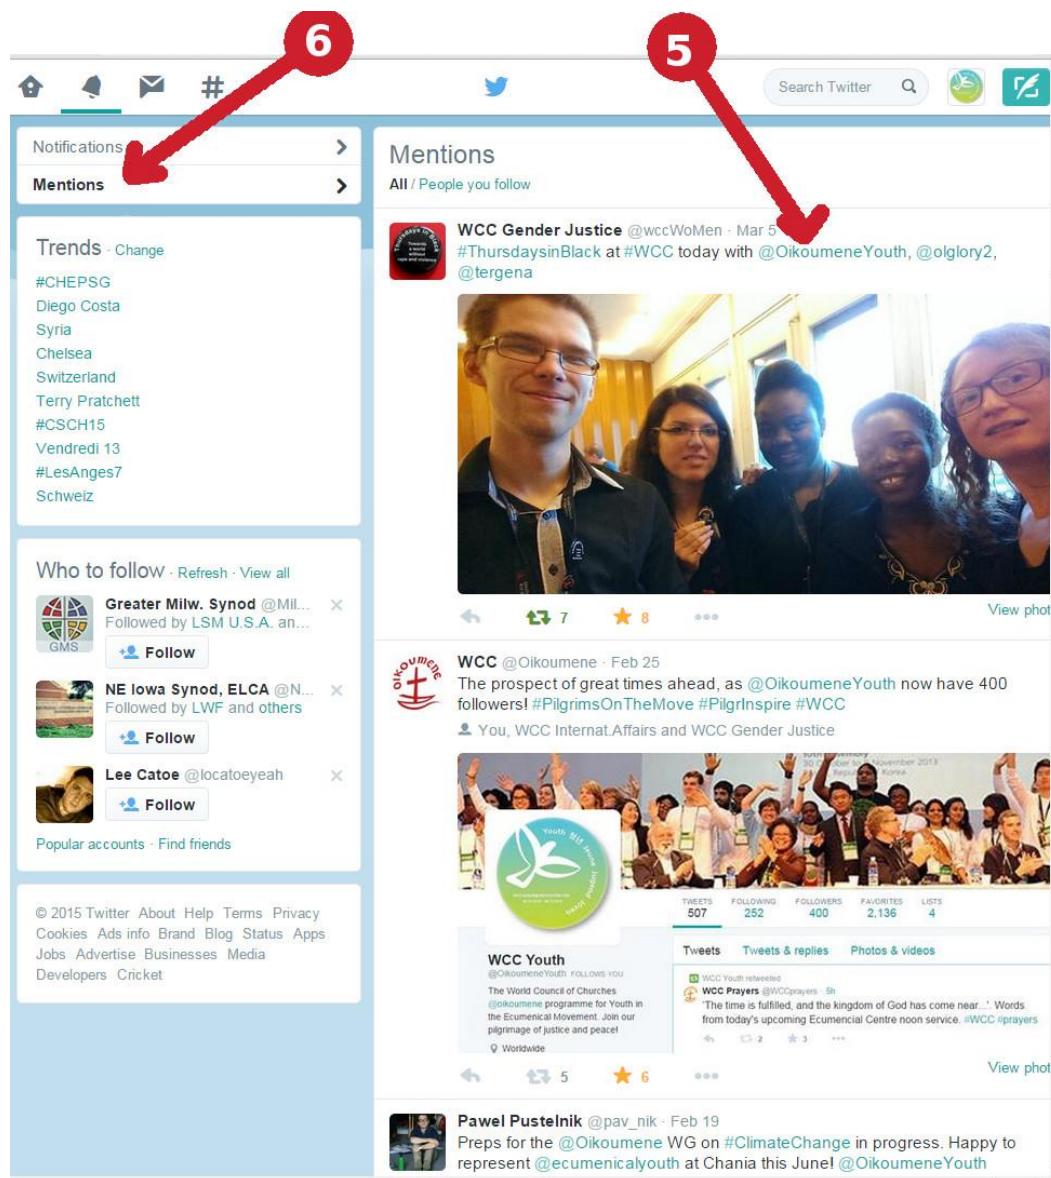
6

5

Search Twitter

Notifications

Mentions

Trends · Change

#CHEPSG
Diego Costa
Syria
Chelsea
Switzerland
Terry Pratchett
#CSCH15
Vendredi 13
#LesAnges7
Schweiz

Who to follow · Refresh · View all

Greater Milw. Synod @Mil...
Followed by LSM U.S.A. an...
GMS
Follow

NE Iowa Synod, ELCA @N...
Followed by LWF and others
Follow

Lee Catoe @locatoeyeah
Follow

Popular accounts · Find friends

© 2015 Twitter About Help Terms Privacy Cookies Ads info Brand Blog Status Apps Jobs Advertise Businesses Media Developers Cricket

Mentions

All / People you follow

WCC Gender Justice @wccWoMen · Mar 5
#ThursdaysinBlack at #WCC today with @OikoumeneYouth, @olglory2, @tergena

7 8

View phot

WCC @Oikoumene · Feb 25
The prospect of great times ahead, as @OikoumeneYouth now have 400 followers! #PilgrimsOnTheMove #PilgrInspire #WCC

You, WCC Internat.Affairs and WCC Gender Justice

TWEETS 507 FOLLOWING 252 FOLLOWERS 400 FAVORITES 2,136 LISTS 4

Tweets Tweets & replies Photos & videos

WCC Youth
@OikoumeneYouth FOLLOWS YOU
The World Council of Churches @oikoumene programme for Youth in the Ecumenical Movement. Join our pilgrimage of justice and peace!
Worldwide

WCC Youth retweeted
WCC Prayers @WCCprayers · 5h
'The time is fulfilled, and the kingdom of God has come near...'. Words from today's upcoming Ecumencial Centre noon service. #WCC #prayers

5 6

View phot

Pawel Pustelnik @pav_nik · Feb 19
Preps for the @Oikoumene WG on #ClimateChange in progress. Happy to represent @ecumenicalyouth at Chania this June! @OikoumeneYouth